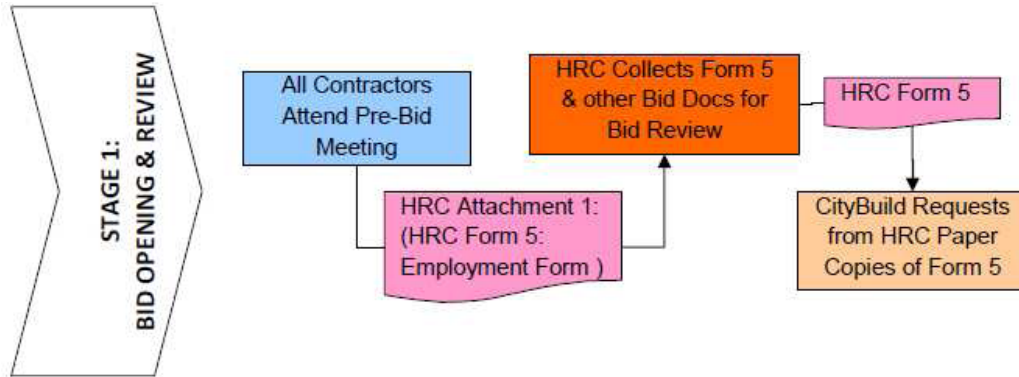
STAGE 1:
BID OPENING & REVIEW

All Contractors Attend Pre-Bid Meeting

HRC Attachment 1: (HRC Form 5: Employment Form )

HRC Collects Form 5 & other Bid Docs for Bid Review

HRC Form 5

CityBuild Requests from HRC Paper Copies of Form 5